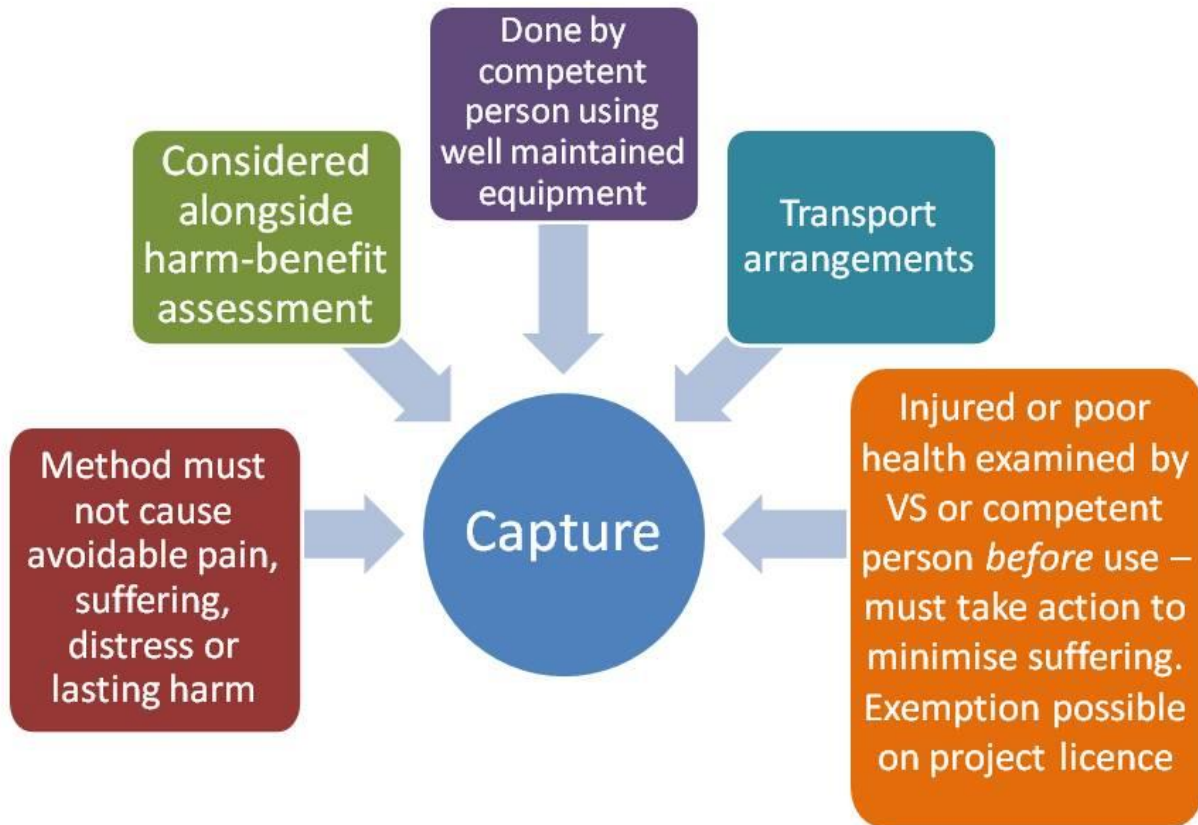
Done by competent person using well maintained equipment

Considered alongside harm-benefit assessment

Transport arrangements

Method must not cause avoidable pain, suffering, distress or lasting harm

Capture

Injured or poor health examined by VS or competent person *before* use – must take action to minimise suffering. Exemption possible on project licence